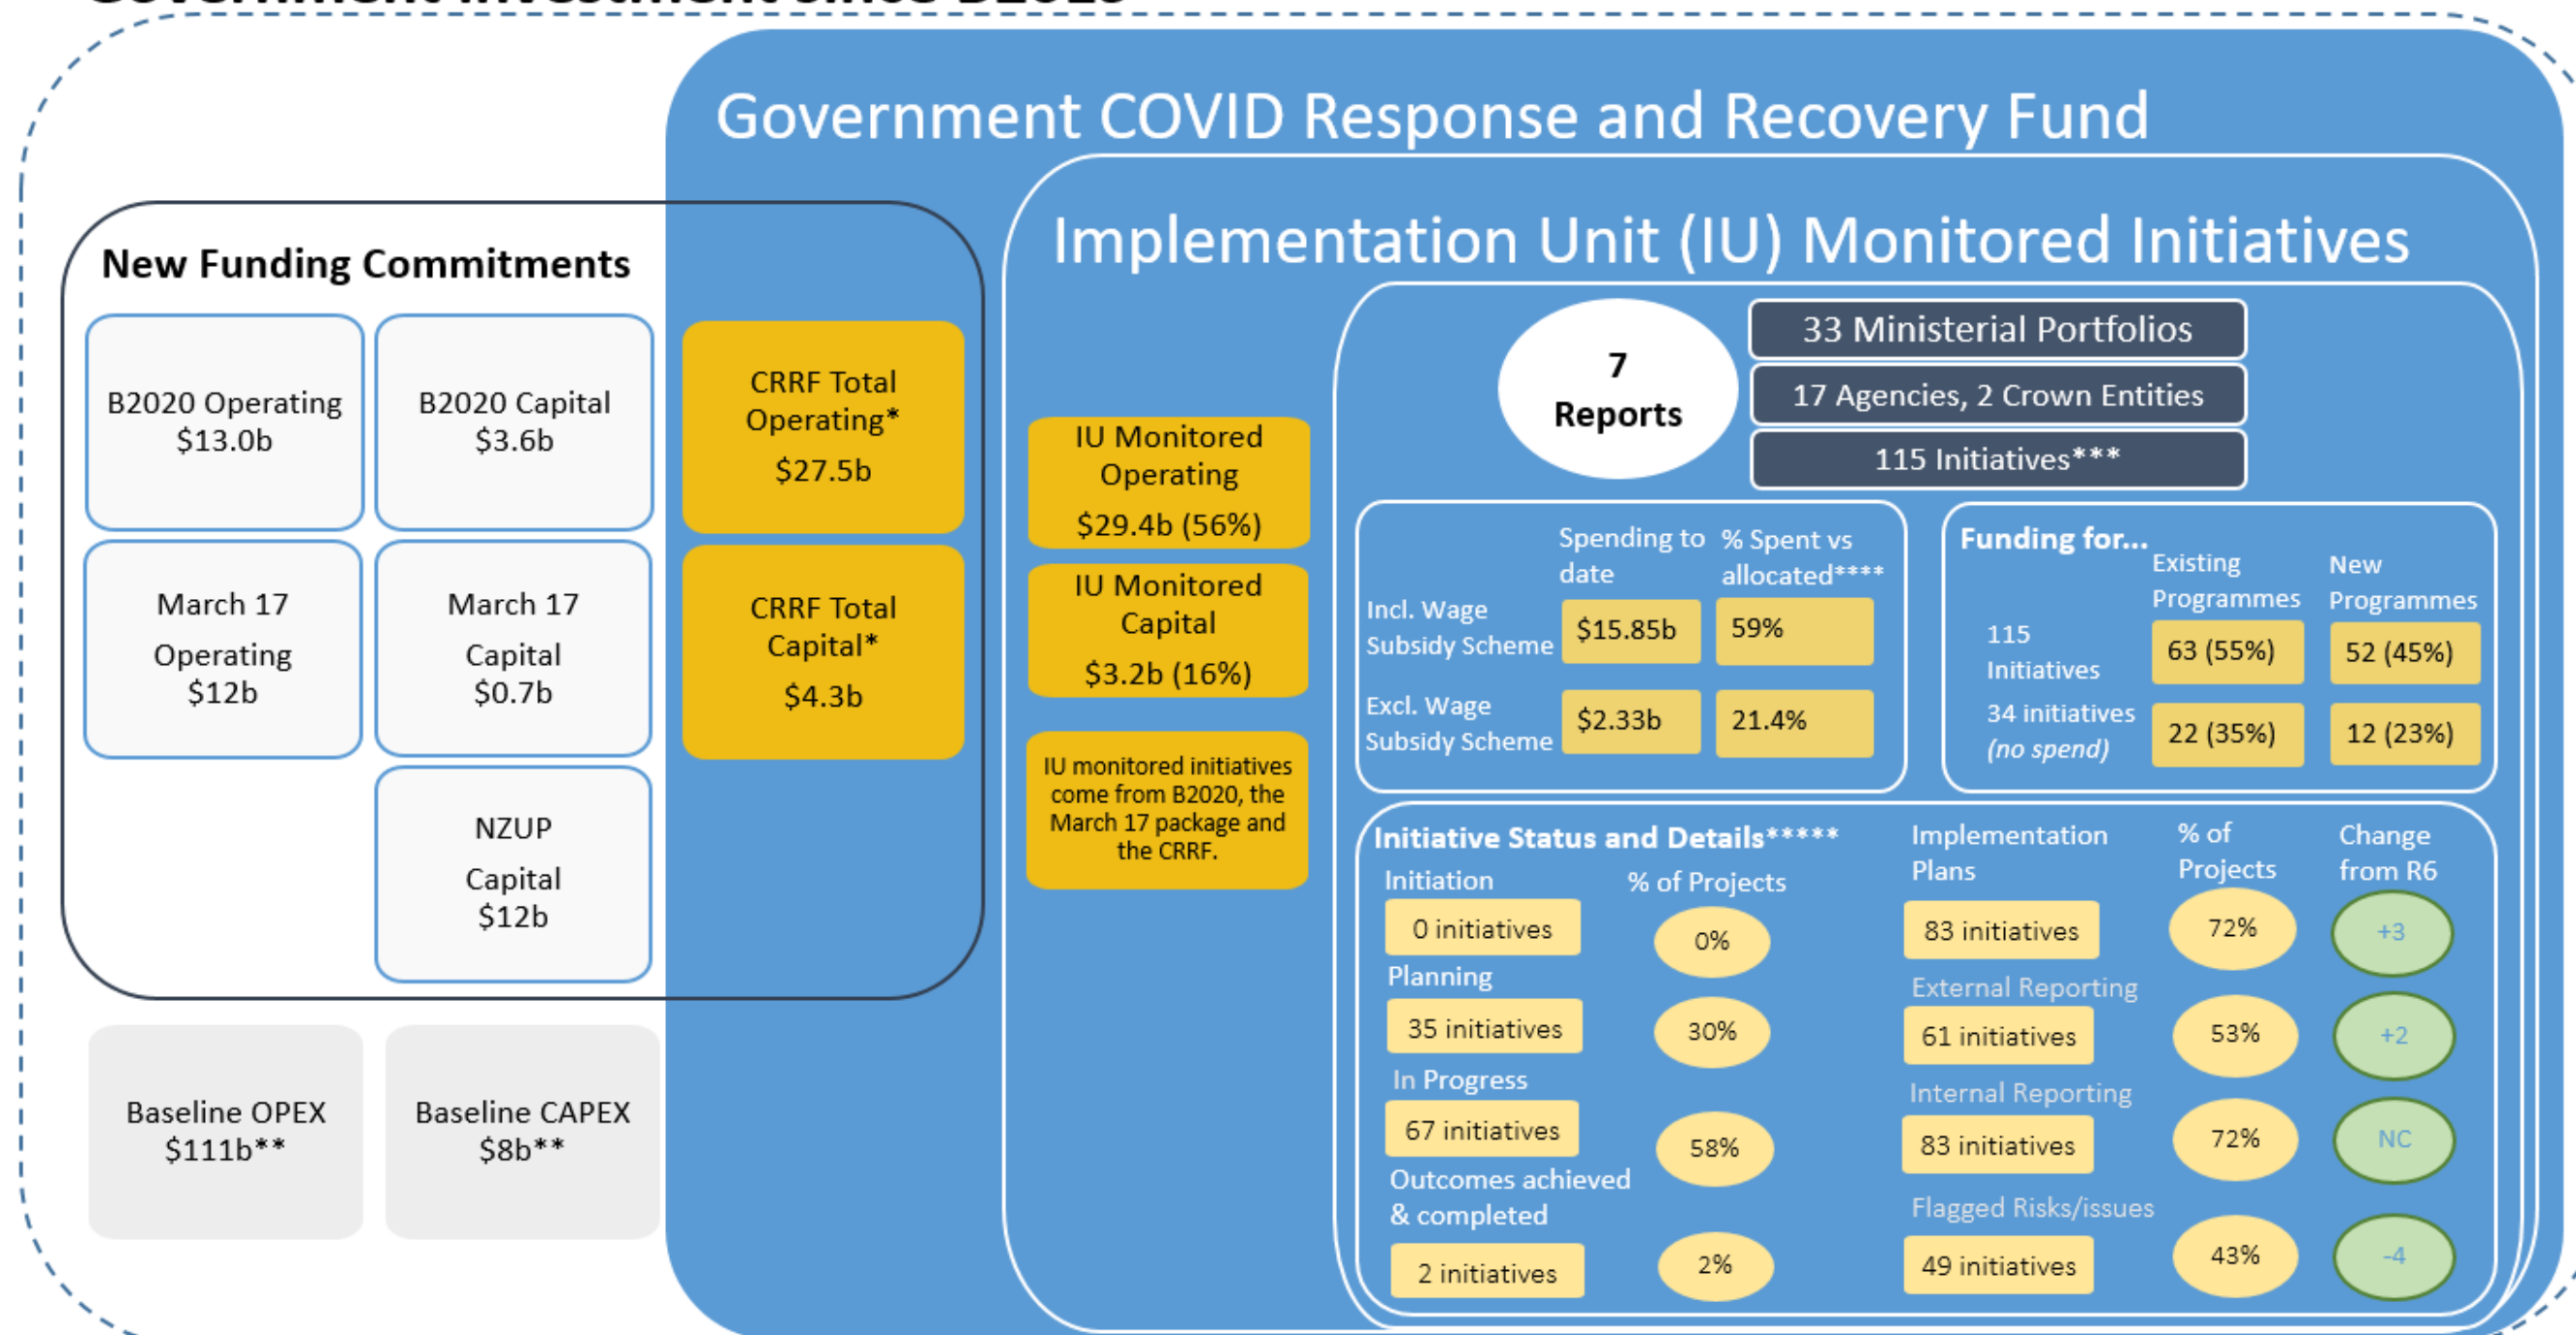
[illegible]

Government COVID Response and Recovery Fund

New Funding Commitments

B2020 Operating $13.0b

B2020 Capital $3.6b

March 17 Operating $12b

March 17 Capital $0.7b

NZUP Capital $12b

CRRF Total Operating* $27.5b

CRRF Total Capital* $4.3b

Baseline OPEX $111b**

Baseline CAPEX $8b**

Implementation Unit (IU) Monitored Initiatives

IU Monitored Operating $29.4b (56%)

IU Monitored Capital $3.2b (16%)

IU monitored initiatives come from B2020, the March 17 package and the CRRF.

7 Reports

33 Ministerial Portfolios

17 Agencies, 2 Crown Entities

115 Initiatives***

| | Spending to date | % Spent vs allocated**** |
|---|---|---|
| Incl. Wage Subsidy Scheme | $15.85b | 59% |
| Excl. Wage Subsidy Scheme | $2.33b | 21.4% |

| Funding for... | Existing Programmes | New Programmes |
|---|---|---|
| 115 Initiatives | 63 (55%) | 52 (45%) |
| 34 initiatives *(no spend)* | 22 (35%) | 12 (23%) |

Initiative Status and Details*****

| | % of Projects |
|---|---|
| Initiation: 0 initiatives | 0% |
| Planning: 35 initiatives | 30% |
| In Progress: 67 initiatives | 58% |
| Outcomes achieved & completed: 2 initiatives | 2% |

| | % of Projects | Change from R6 |
|---|---|---|
| Implementation Plans: 83 initiatives | 72% | +3 |
| External Reporting: 61 initiatives | 53% | +2 |
| Internal Reporting: 83 initiatives | 72% | NC |
| Flagged Risks/issues: 49 initiatives | 43% | -4 |